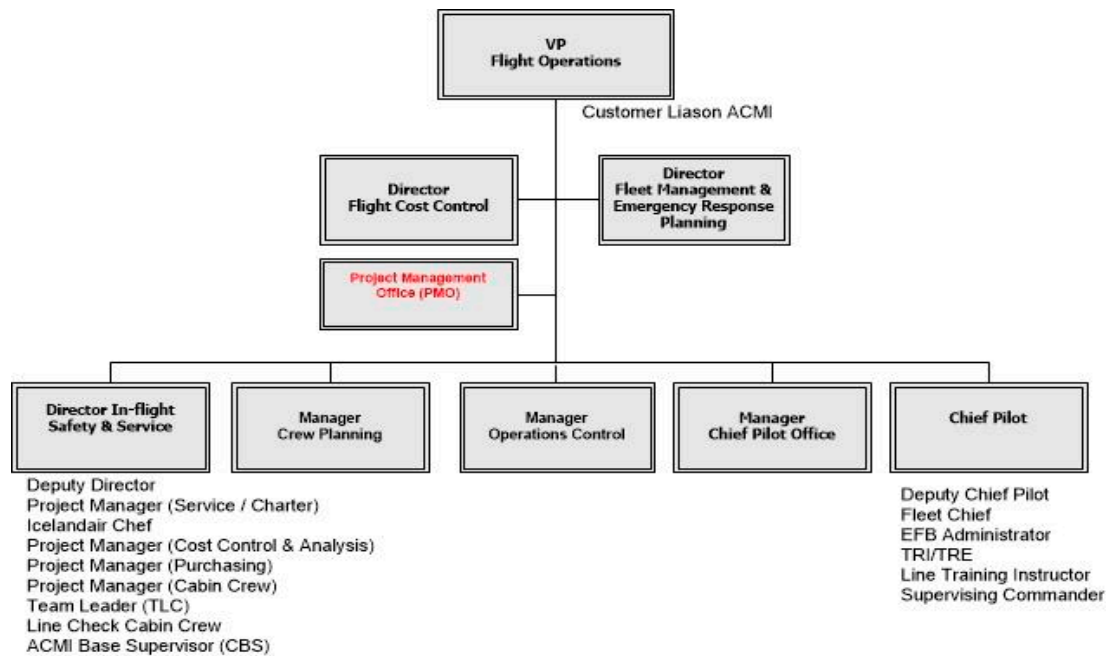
VP
Flight Operations

Customer Liason ACMI

Director
Flight Cost Control

Director
Fleet Management & Emergency Response Planning

Project Management Office (PMO)

Director In-flight Safety & Service

Manager
Crew Planning

Manager
Operations Control

Manager
Chief Pilot Office

Chief Pilot

Deputy Director
Project Manager (Service / Charter)
Icelandair Chef
Project Manager (Cost Control & Analysis)
Project Manager (Purchasing)
Project Manager (Cabin Crew)
Team Leader (TLC)
Line Check Cabin Crew
ACMI Base Supervisor (CBS)

Deputy Chief Pilot
Fleet Chief
EFB Administrator
TRI/TRE
Line Training Instructor
Supervising Commander